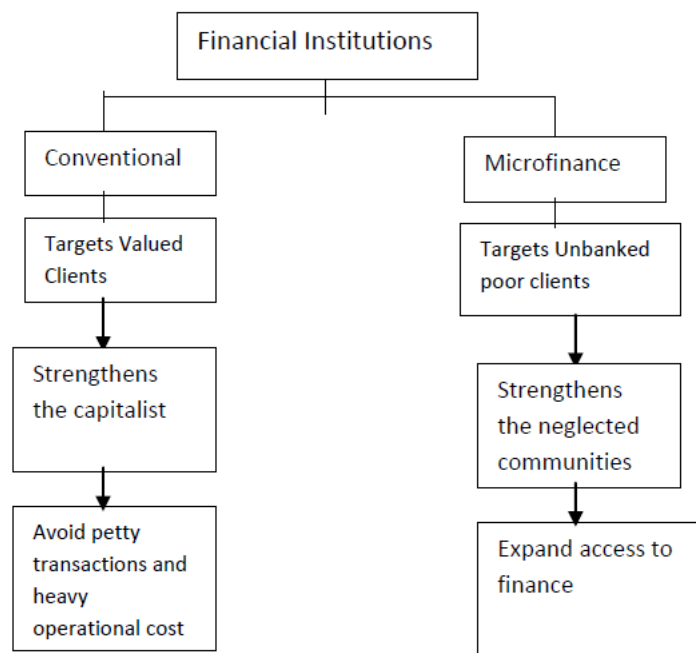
Financial Institutions

Conventional

Targets Valued Clients

Strengthens the capitalist

Avoid petty transactions and heavy operational cost

Microfinance

Targets Unbanked poor clients

Strengthens the neglected communities

Expand access to finance